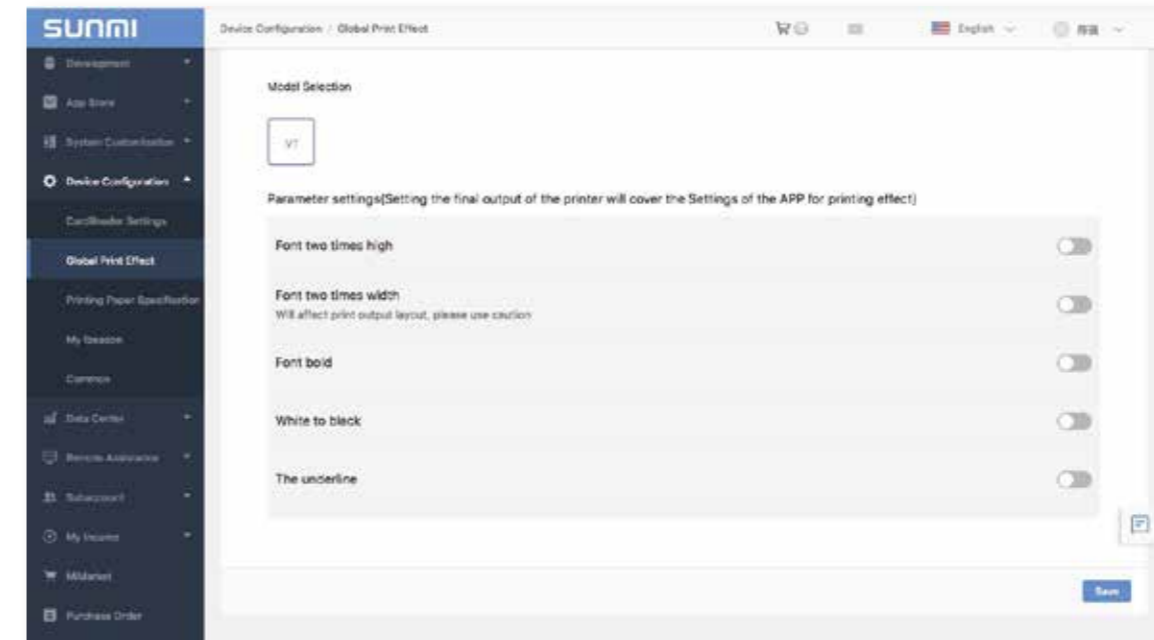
SUNMI

Development
App Store
System Customization
Device Configuration
Card Reader Settings
Global Print Effect
Printing Paper Specification
My Session
Common
Data Center
Remote Assistance
Subaccount
My Income
Midaner
Purchase Order

Device Configuration / Global Print Effect

English

Model Selection

V1

Parameter settings(Setting the final output of the printer will cover the Settings of the APP for printing effect)

Font two times high

Font two times width
Will affect print output layout, please use caution

Font bold

White to black

The underline

Save